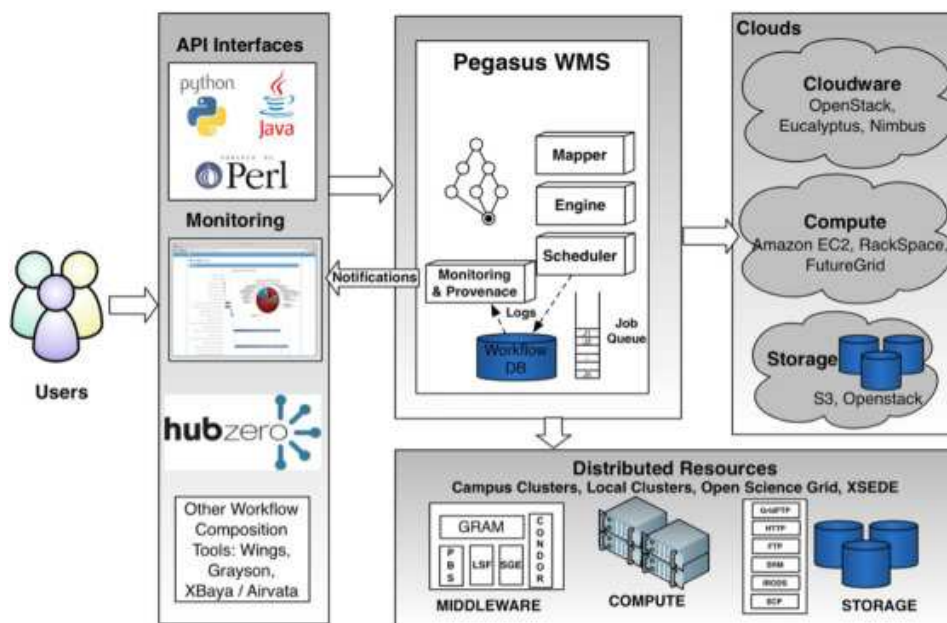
Users

API Interfaces

python

Java

Perl

Monitoring

hubzero

Other Workflow Composition Tools: Wings, Grayson, XBaya / Airvata

Pegasus WMS

Mapper

Engine

Scheduler

Monitoring & Provenance

Notifications

Logs

Workflow DB

Job Queue

Clouds

Cloudware
OpenStack, Eucalyptus, Nimbus

Compute
Amazon EC2, RackSpace, FutureGrid

Storage
S3, Openstack

Distributed Resources
Campus Clusters, Local Clusters, Open Science Grid, XSEDE

GRAM

PBS

LSF

SGE

CONDOR

MIDDLEWARE

COMPUTE

GridFTP

HTTP

FTP

SRM

IRODS

SCP

STORAGE